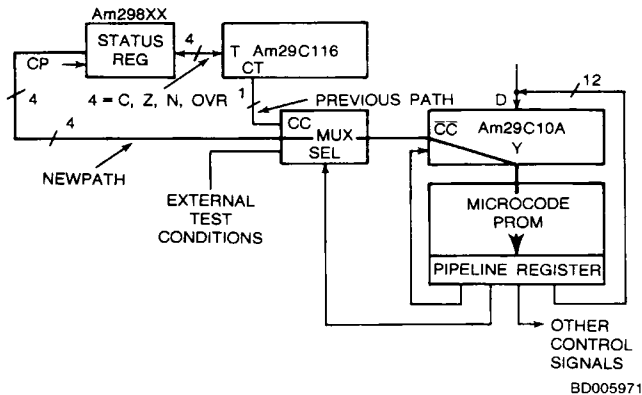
Am298XX

STATUS REG

CP

4

T Am29C116 CT

4

4 = C, Z, N, OVR

1

PREVIOUS PATH

4

D

12

CC MUX SEL

$\overline{CC}$ Am29C10A Y

NEWPATH

EXTERNAL TEST CONDITIONS

MICROCODE PROM

PIPELINE REGISTER

OTHER CONTROL SIGNALS

BD005971